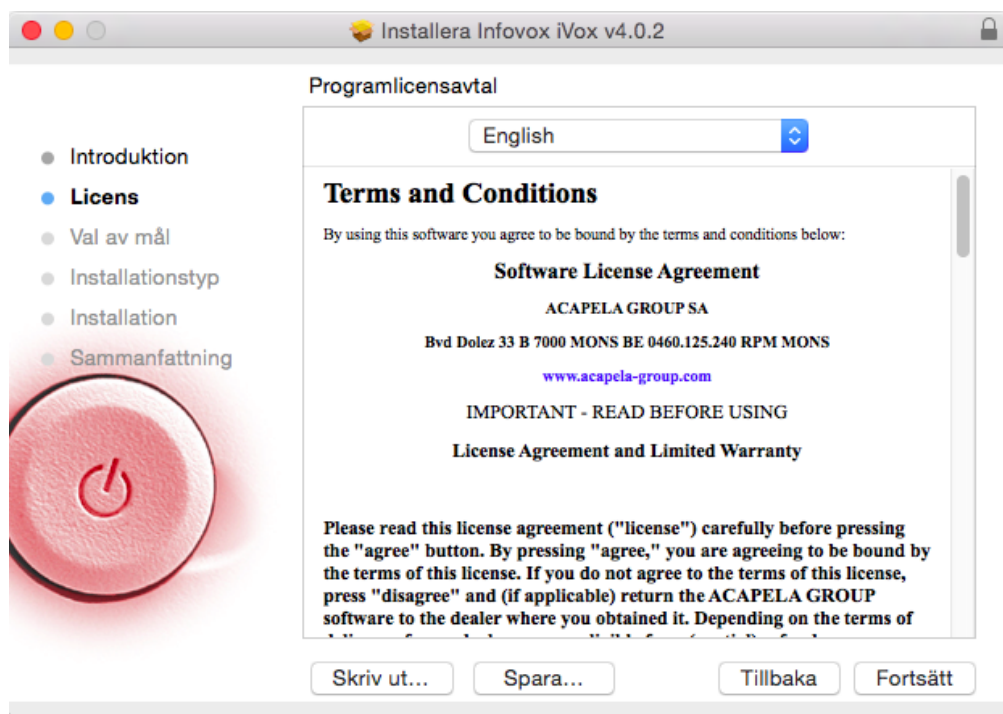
Installera Infovox iVox v4.0.2

Programlicensavtal

English

Introduktion
Licens
Val av mål
Installationstyp
Installation
Sammanfattning

Terms and Conditions

By using this software you agree to be bound by the terms and conditions below:

Software License Agreement

ACAPELA GROUP SA

Bvd Dolez 33 B 7000 MONS BE 0460.125.240 RPM MONS

www.acapela-group.com

IMPORTANT - READ BEFORE USING

License Agreement and Limited Warranty

Please read this license agreement ("license") carefully before pressing the "agree" button. By pressing "agree," you are agreeing to be bound by the terms of this license. If you do not agree to the terms of this license, press "disagree" and (if applicable) return the ACAPELA GROUP software to the dealer where you obtained it. Depending on the terms of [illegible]

Skriv ut…
Spara…
Tillbaka
Fortsätt